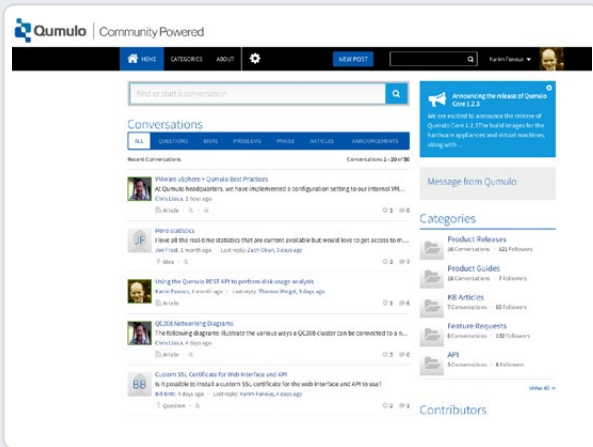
Qumulo | Community Powered

HOME CATEGORIES ABOUT NEW POST Karim Fanous

Find or start a conversation

Conversations

ALL QUESTIONS IDEAS PROBLEMS PRAISE ARTICLES ANNOUNCEMENTS

Recent Conversations Conversations 1 – 20 of 50

VMware vSphere + Qumulo Best Practices
At Qumulo headquarters, we have implemented a configuration setting to our internal VM...
Chris Lisica, 5 hours ago
Article 1 0

More statistics
I love all the real-time statistics that are currently available but would love to get access to m...
Joe Frost, 3 hours ago · Last reply: Zach Olsen, 2 hours ago
Idea 2 7

Using the Qumulo REST API to perform disk usage analysis
Karim Fanous, 1 month ago · Last reply: Thomas Weigel, 5 days ago
Article 1 0

QC208 Networking Diagrams
The following diagrams illustrate the various ways a QC208 cluster can be connected to a n...
Chris Lisica, 5 days ago
Article 3 0

Custom SSL Certificate for Web Interface and API
Is is possible to install a custom SSL certificate for the web interface and API to use?
Bill Britt, 4 days ago · Last reply: Karim Fanous, 4 days ago
Question 2 3

Announcing the release of Qumulo Core 1.2.3
We are excited to announce the release of Qumulo Core 1.2.3 The build images for the hardware appliances and virtual machines, along with ...

Message from Qumulo

Categories

Product Releases
16 Conversations · 121 Followers

Product Guides
16 Conversations · 7 Followers

KB Articles
7 Conversations · 61 Followers

Feature Requests
6 Conversations · 132 Followers

API
3 Conversations · 6 Followers

View All »

Contributors